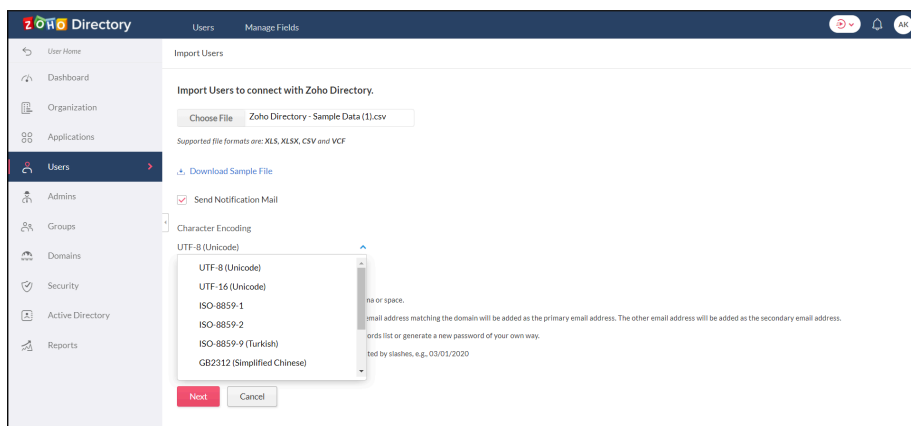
ZOHO Directory

Users Manage Fields

AK

User Home

Dashboard

Organization

Applications

Users

Admins

Groups

Domains

Security

Active Directory

Reports

Import Users

Import Users to connect with Zoho Directory.

Choose File Zoho Directory - Sample Data (1).csv

Supported file formats are: XLS, XLSX, CSV and VCF

Download Sample File

Send Notification Mail

Character Encoding

UTF-8 (Unicode)

UTF-8 (Unicode)

UTF-16 (Unicode)

ISO-8859-1

ISO-8859-2

ISO-8859-9 (Turkish)

GB2312 (Simplified Chinese)

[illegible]na or space.

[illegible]email address matching the domain will be added as the primary email address. The other email address will be added as the secondary email address.

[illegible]ords list or generate a new password of your own way.

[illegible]ted by slashes, e.g., 03/01/2020

Next Cancel